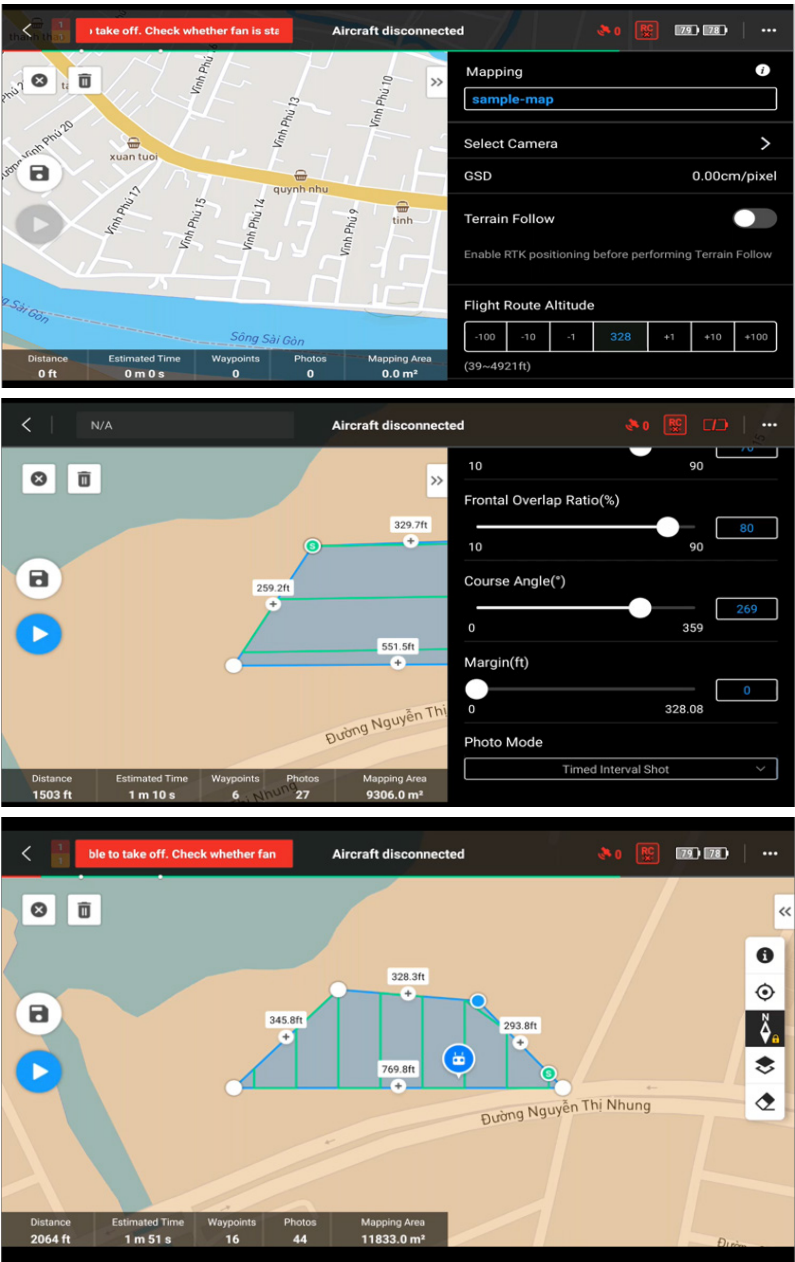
ı take off. Check whether fan is sta

Aircraft disconnected

0

RC

79 78

Mapping

sample-map

Select Camera

GSD

0.00cm/pixel

Terrain Follow

Enable RTK positioning before performing Terrain Follow

Flight Route Altitude

| -100 | -10 | -1 | 328 | +1 | +10 | +100 |
|---|---|---|---|---|---|---|

(39~4921ft)

Vĩnh Phú 20

Vĩnh Phú 13

Vĩnh Phú 10

xuan tuoi

quynh nhu

tinh

Vĩnh Phú 17

Vĩnh Phú 15

Vĩnh Phú 14

Vĩnh Phú 9

Sài Gòn

Sông Sài Gòn

| Distance | Estimated Time | Waypoints | Photos | Mapping Area |
|---|---|---|---|---|
| 0 ft | 0 m 0 s | 0 | 0 | 0.0 m² |

N/A

Aircraft disconnected

0

RC

10

90

Frontal Overlap Ratio(%)

80

10

90

Course Angle(°)

269

0

359

Margin(ft)

0

0

328.08

Photo Mode

Timed Interval Shot

329.7ft

259.2ft

551.5ft

Đường Nguyễn Thị

| Distance | Estimated Time | Waypoints | Photos | Mapping Area |
|---|---|---|---|---|
| 1503 ft | 1 m 10 s | 6 | 27 | 9306.0 m² |

ble to take off. Check whether fan

Aircraft disconnected

0

RC

79 78

328.3ft

345.8ft

293.8ft

769.8ft

Đường Nguyễn Thị Nhung

N

| Distance | Estimated Time | Waypoints | Photos | Mapping Area |
|---|---|---|---|---|
| 2064 ft | 1 m 51 s | 16 | 44 | 11833.0 m² |